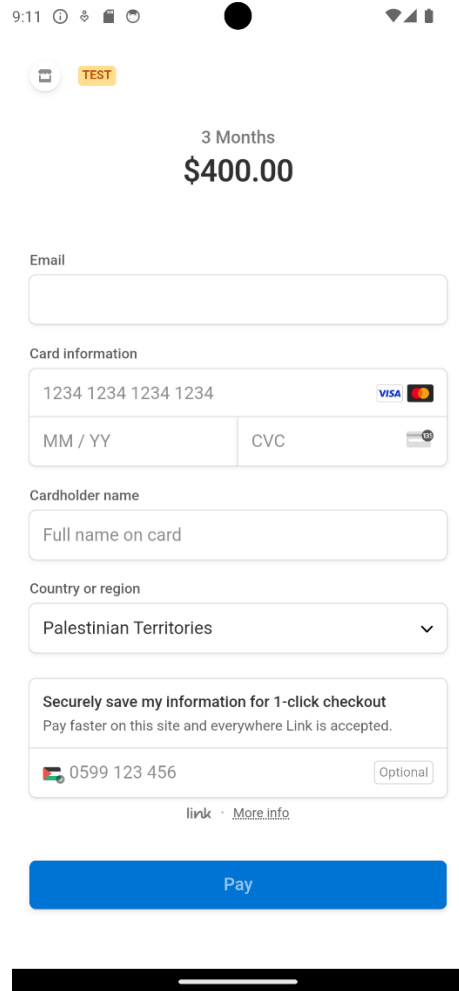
9:11

TEST

3 Months
$400.00

Email

Card information
1234 1234 1234 1234 VISA
MM / YY
CVC 135

Cardholder name
Full name on card

Country or region
Palestinian Territories

Securely save my information for 1-click checkout
Pay faster on this site and everywhere Link is accepted.

0599 123 456 Optional

link · More info

Pay